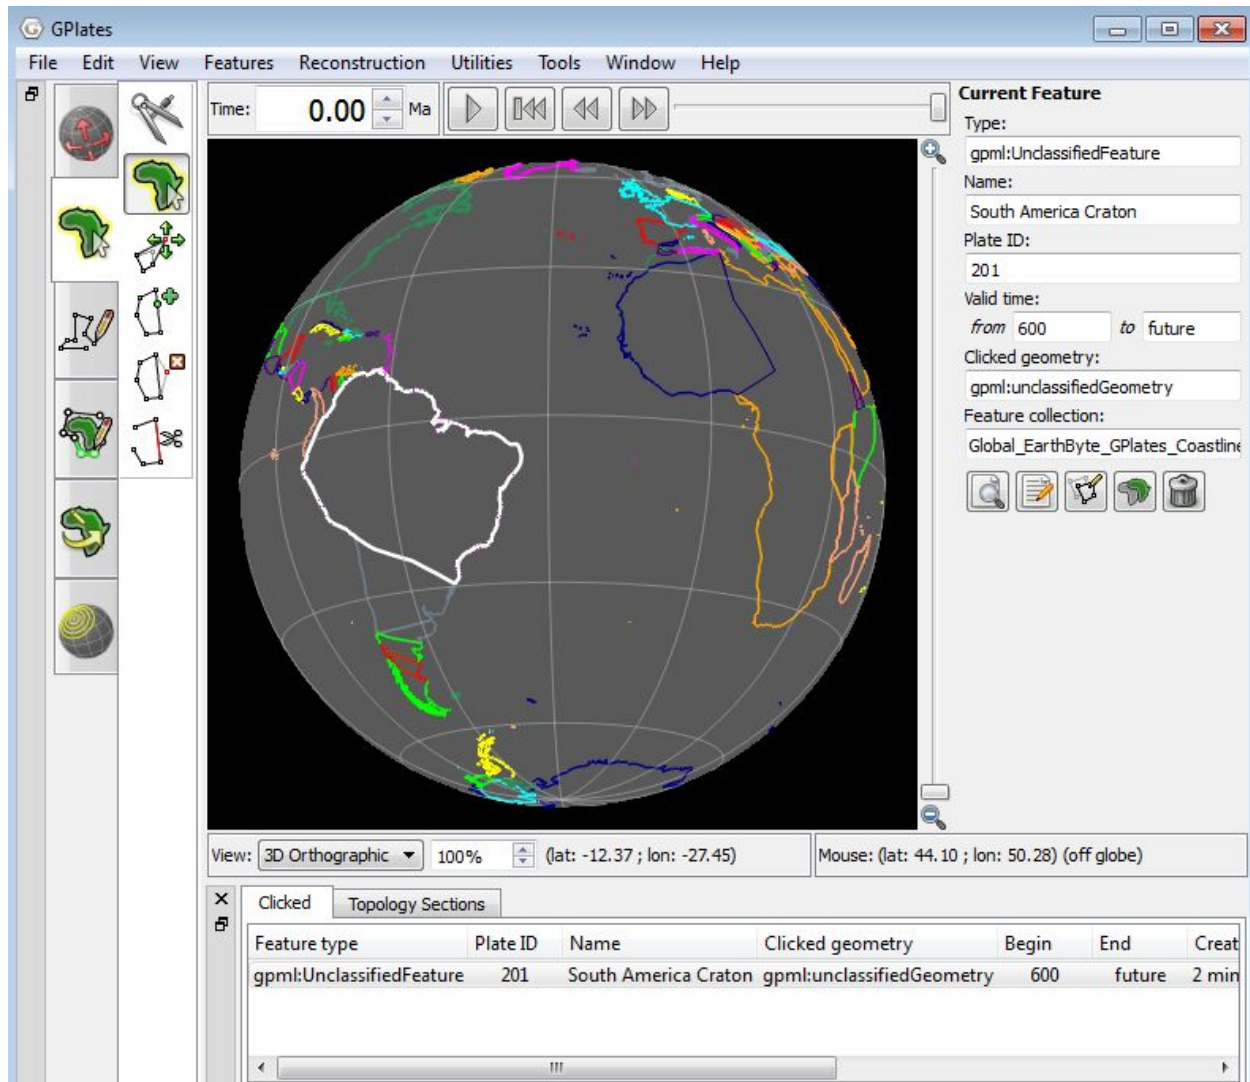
GPlates

File Edit View Features Reconstruction Utilities Tools Window Help

Time: 0.00 Ma

Current Feature
Type:
gpml:UnclassifiedFeature
Name:
South America Craton
Plate ID:
201
Valid time:
from 600 to future
Clicked geometry:
gpml:unclassifiedGeometry
Feature collection:
Global_EarthByte_GPlates_Coastline

View: 3D Orthographic 100% (lat: -12.37 ; lon: -27.45)
Mouse: (lat: 44.10 ; lon: 50.28) (off globe)

Clicked Topology Sections

| Feature type | Plate ID | Name | Clicked geometry | Begin | End | Creat |
|---|---|---|---|---|---|---|
| gpml:UnclassifiedFeature | 201 | South America Craton | gpml:unclassifiedGeometry | 600 | future | 2 min |